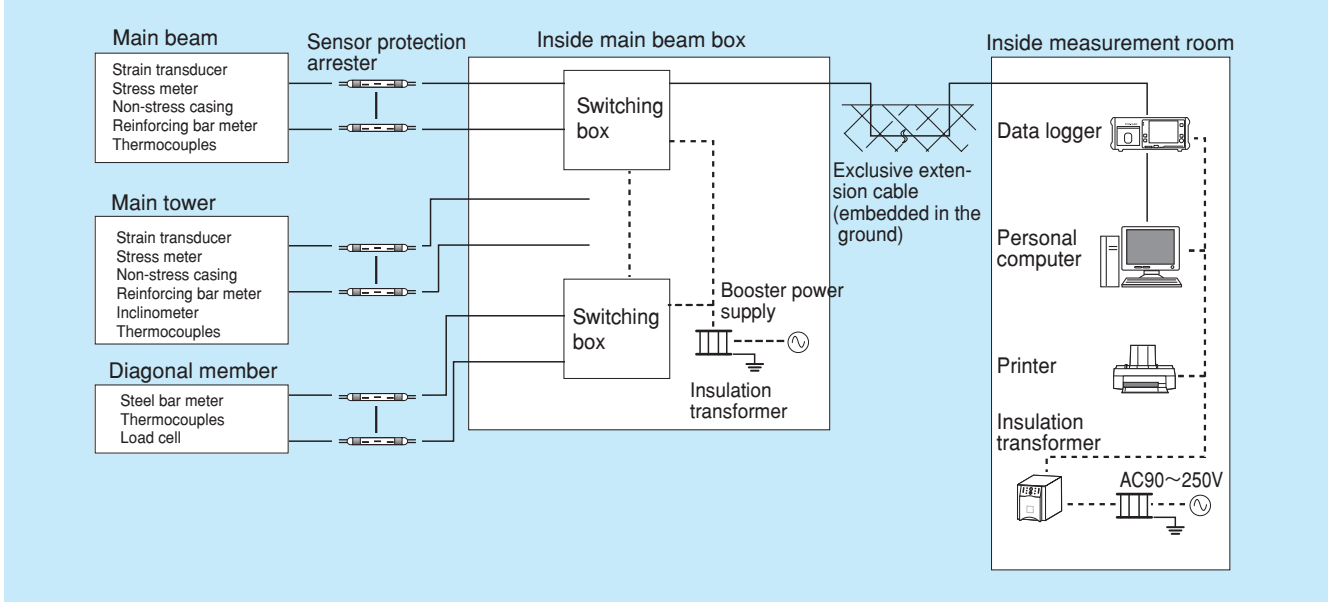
Main beam

Strain transducer
Stress meter
Non-stress casing
Reinforcing bar meter
Thermocouples

Sensor protection arrester

Inside main beam box

Switching box

Inside measurement room

Data logger

Exclusive extension cable (embedded in the ground)

Main tower

Strain transducer
Stress meter
Non-stress casing
Reinforcing bar meter
Inclinometer
Thermocouples

Personal computer

Switching box

Booster power supply

Insulation transformer

Diagonal member

Steel bar meter
Thermocouples
Load cell

Printer

Insulation transformer

AC90～250V